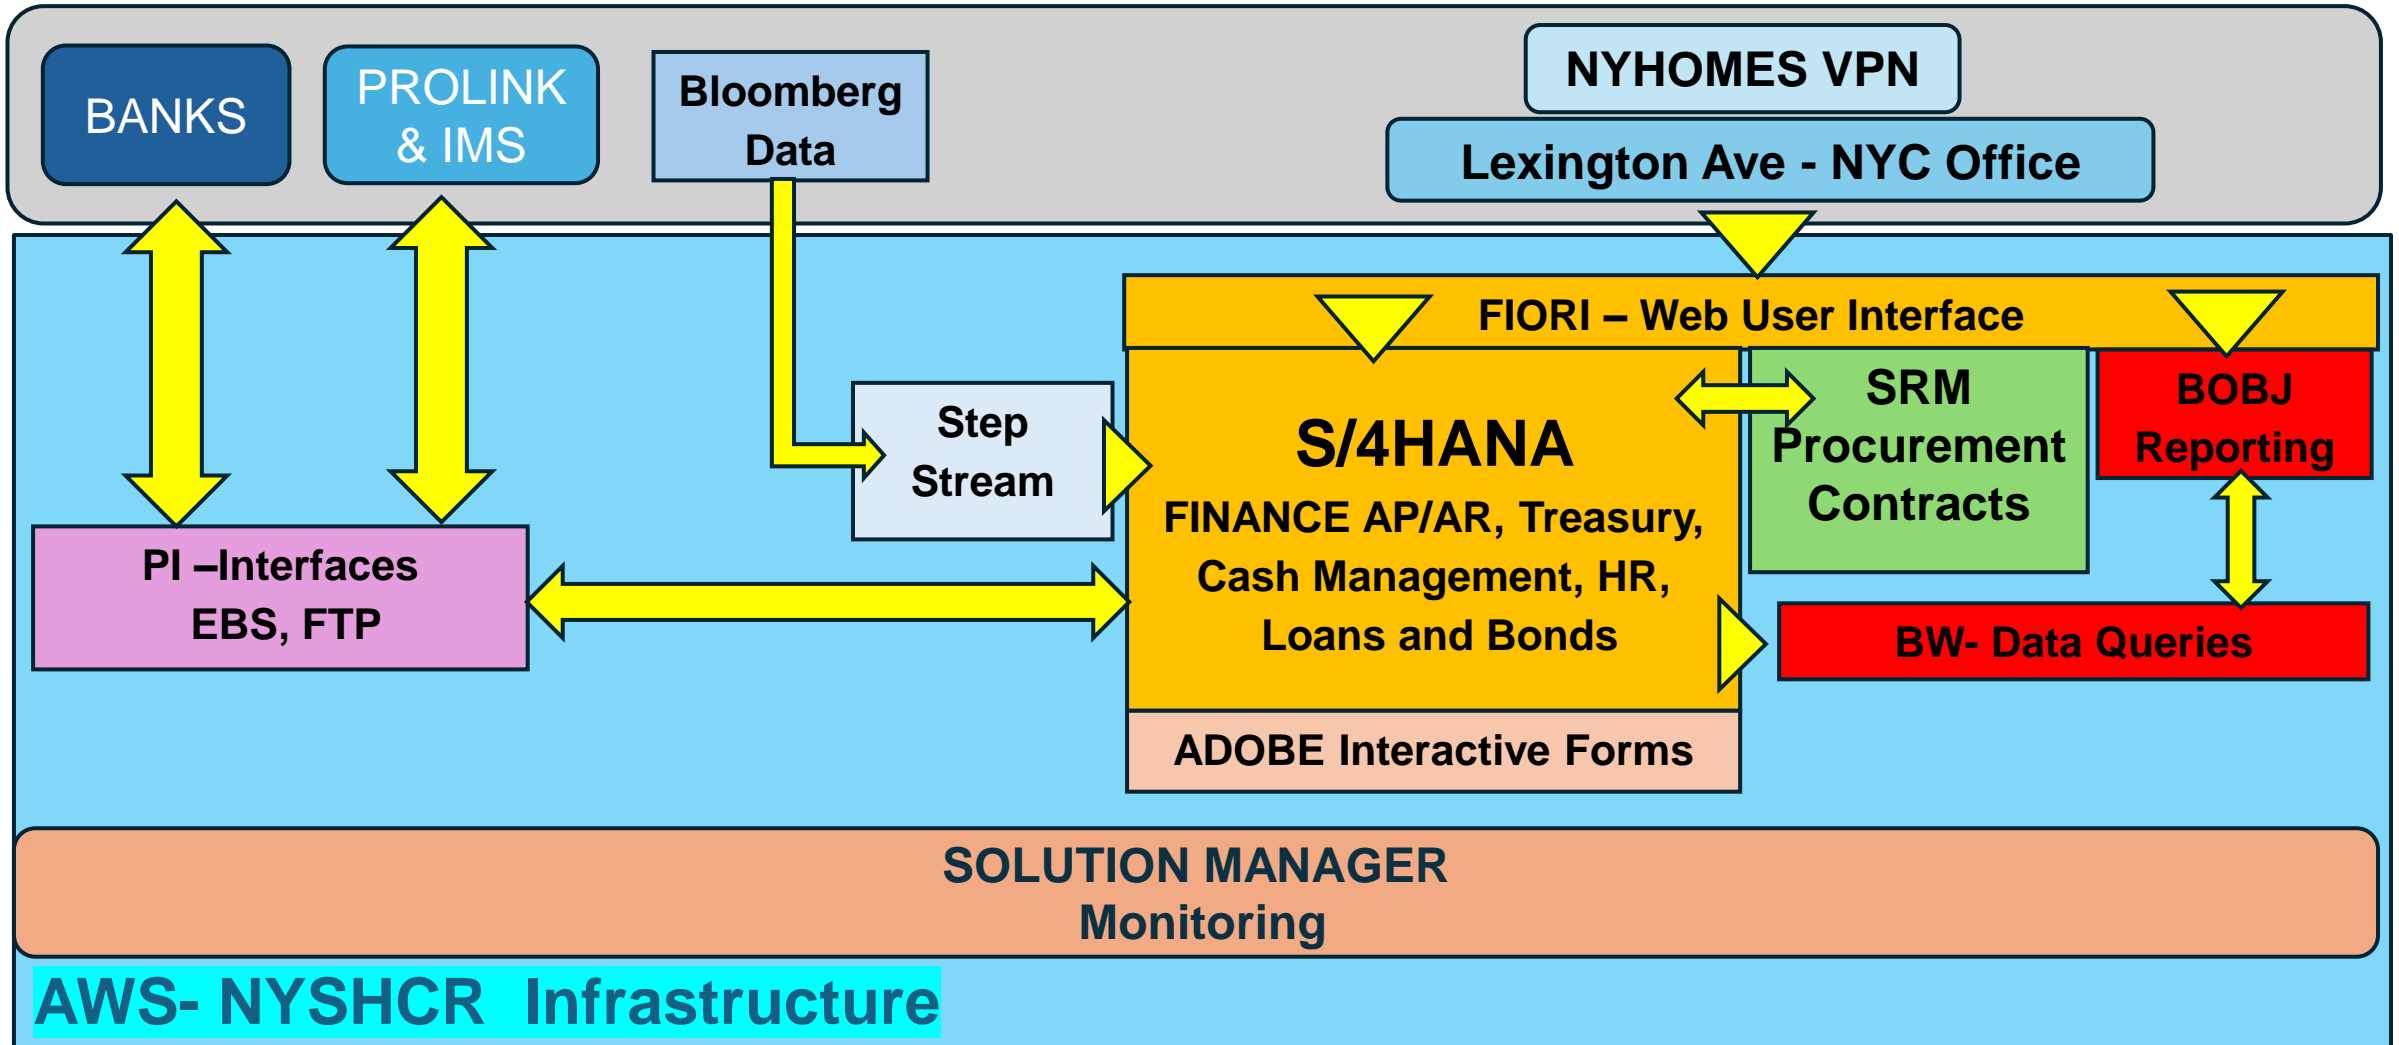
BANKS

PROLINK & IMS

Bloomberg Data

NYHOMES VPN

Lexington Ave - NYC Office

FIORI – Web User Interface

Step Stream

S/4HANA
FINANCE AP/AR, Treasury, Cash Management, HR, Loans and Bonds

SRM Procurement Contracts

BOBJ Reporting

PI –Interfaces
EBS, FTP

BW- Data Queries

ADOBE Interactive Forms

SOLUTION MANAGER
Monitoring

AWS- NYSHCR Infrastructure